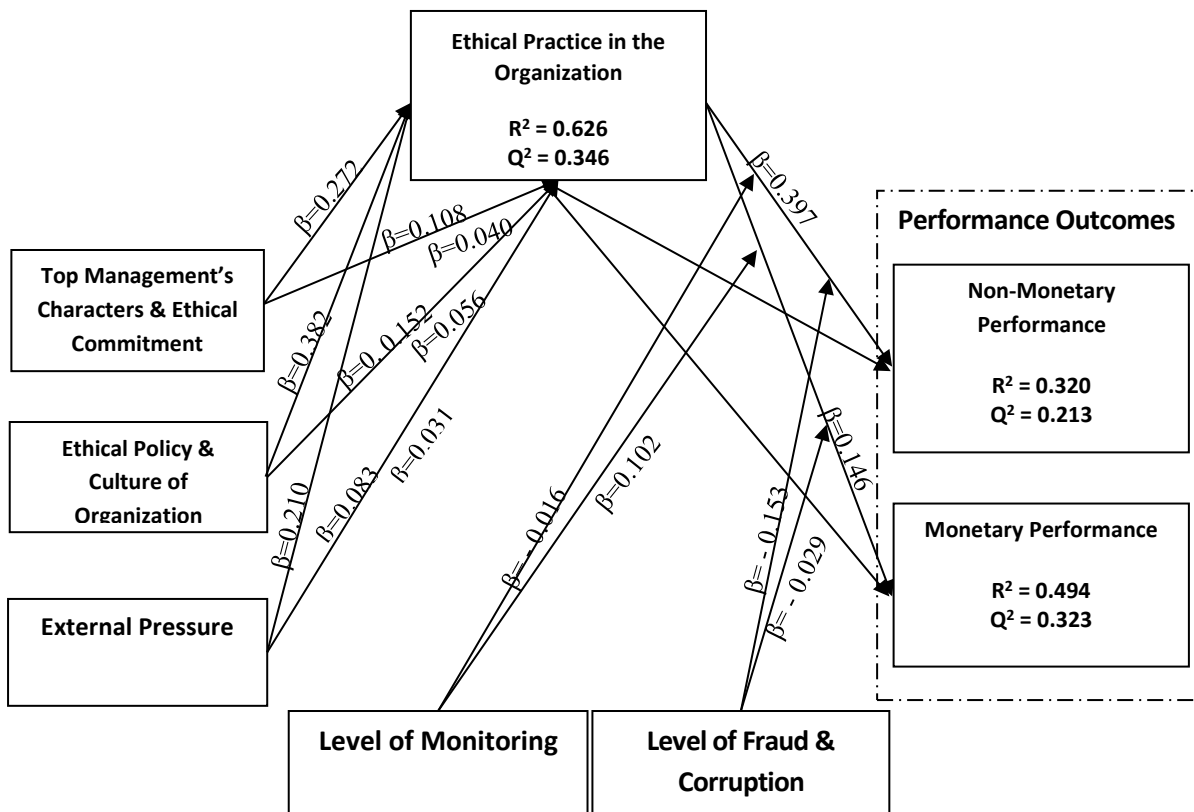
Ethical Practice in the Organization

$R^2 = 0.626$
$Q^2 = 0.346$

Performance Outcomes

Top Management's Characters & Ethical Commitment

Ethical Policy & Culture of Organization

External Pressure

Non-Monetary Performance

$R^2 = 0.320$
$Q^2 = 0.213$

Monetary Performance

$R^2 = 0.494$
$Q^2 = 0.323$

Level of Monitoring

Level of Fraud & Corruption

$\beta$=0.272

$\beta$=0.108

$\beta$=0.040

$\beta$=0.382

$\beta$=-0.152

$\beta$=0.056

$\beta$=0.210

$\beta$=0.083

$\beta$=0.031

$\beta$= - 0.016

$\beta$=0.102

$\beta$=0.397

$\beta$=0.146

$\beta$= - 0.153

$\beta$= - 0.029